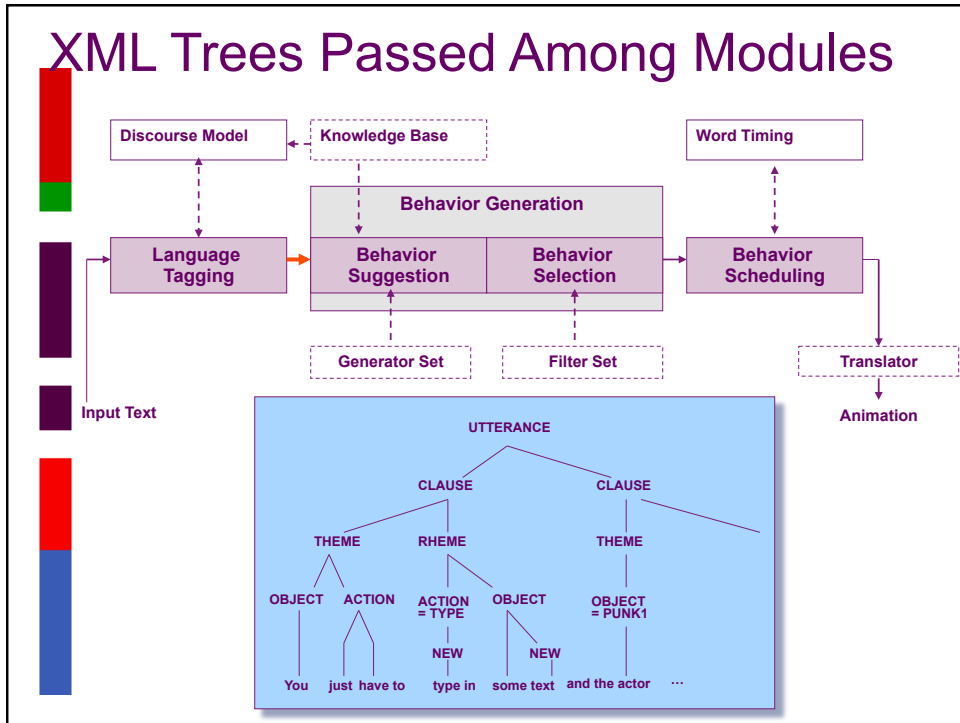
XML Trees Passed Among Modules

Discourse Model

Knowledge Base

Word Timing

Behavior Generation

Language Tagging

Behavior Suggestion

Behavior Selection

Behavior Scheduling

Generator Set

Filter Set

Translator

Input Text

Animation

UTTERANCE

CLAUSE

CLAUSE

THEME

RHEME

THEME

OBJECT

ACTION

ACTION = TYPE

OBJECT

OBJECT = PUNK1

NEW

NEW

You

just

have to

type in

some text

and the actor

...